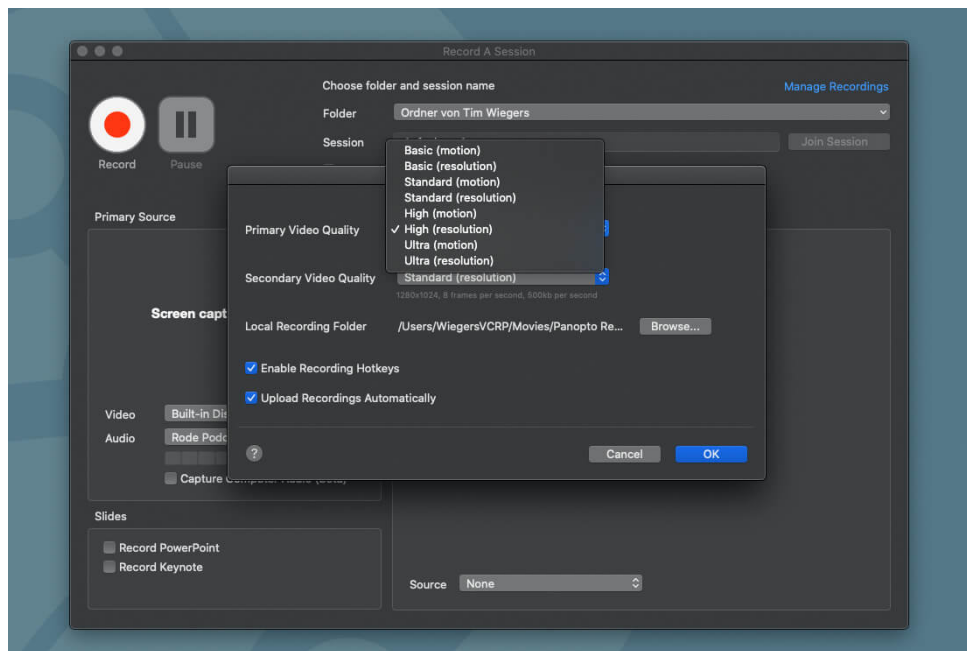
Record A Session

Record

Pause

Choose folder and session name

Manage Recordings

Folder

Ordner von Tim Wiegers

Session

Join Session

Primary Source

Screen capt

Video

Built-in Dis

Audio

Rode Podc

Capture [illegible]

Slides

Record PowerPoint

Record Keynote

Source

None

Primary Video Quality

Basic (motion)
Basic (resolution)
Standard (motion)
Standard (resolution)
High (motion)
✓ High (resolution)
Ultra (motion)
Ultra (resolution)

Secondary Video Quality

Standard (resolution)

1280x1024, 8 frames per second, 500kb per second

Local Recording Folder

/Users/WiegersVCRP/Movies/Panopto Re...

Browse...

Enable Recording Hotkeys

Upload Recordings Automatically

?

Cancel

OK